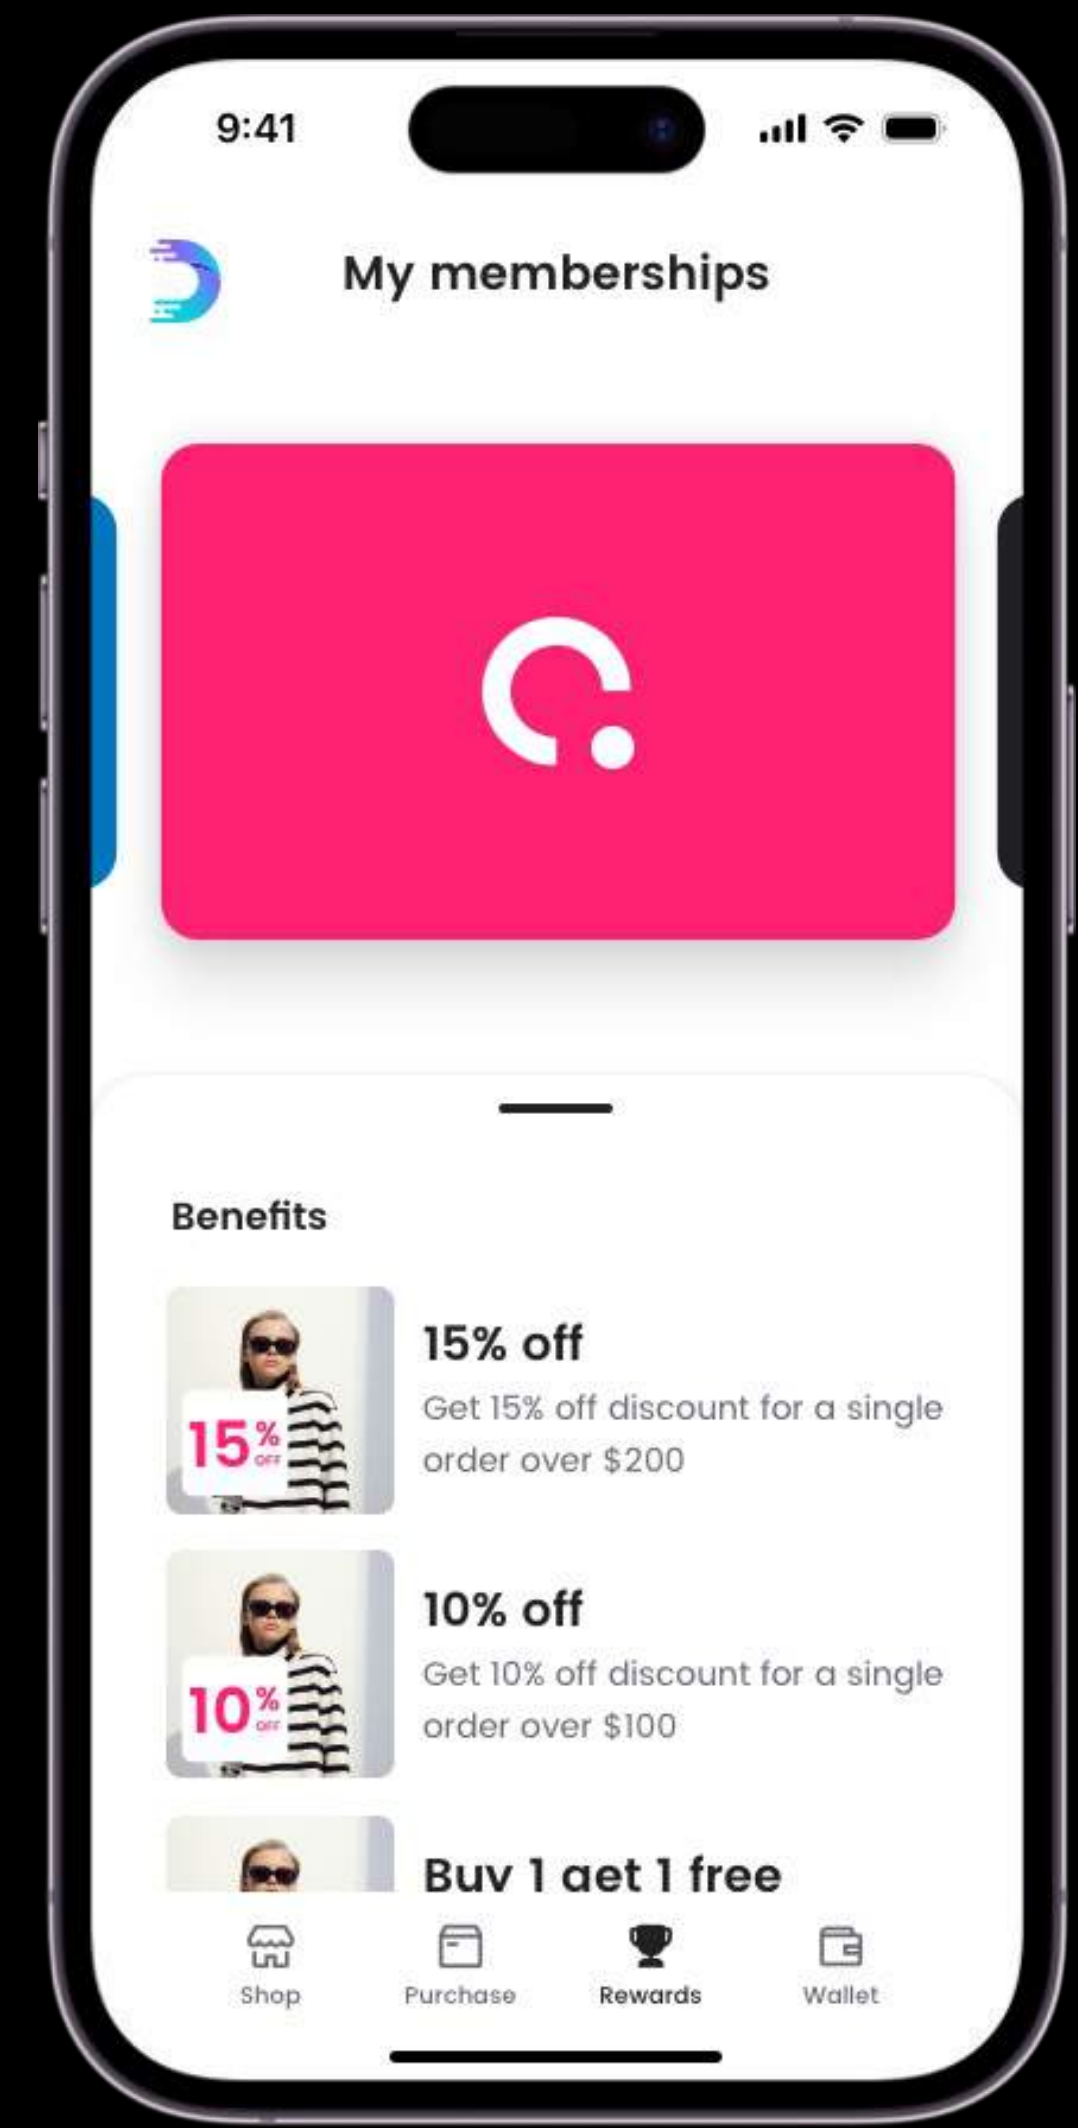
9:41

My memberships

Benefits

15% OFF

15% off

Get 15% off discount for a single order over $200

10% OFF

10% off

Get 10% off discount for a single order over $100

Buy 1 get 1 free

Shop

Purchase

Rewards

Wallet